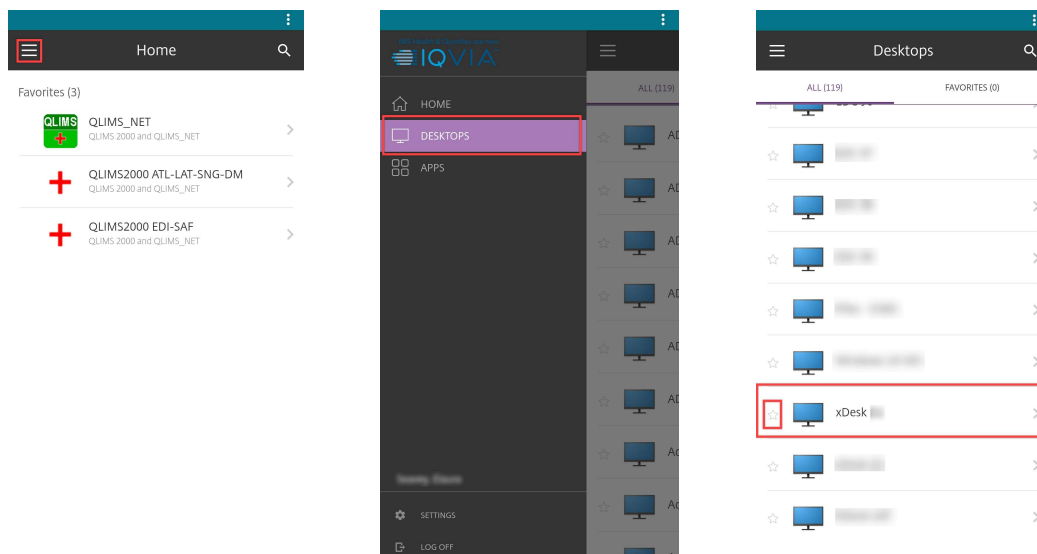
Home

Favorites (3)

QLIMS

QLIMS_NET
QLIMS 2000 and QLIMS_NET

QLIMS2000 ATL-LAT-SNG-DM
QLIMS 2000 and QLIMS_NET

QLIMS2000 EDI-SAF
QLIMS 2000 and QLIMS_NET

IQVIA

HOME

DESKTOPS

APPS

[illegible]

SETTINGS

LOG OFF

ALL (119)

AD
AD
AD
AD
AD
AD
Ac
Ac

Desktops

ALL (119)

FAVORITES (0)

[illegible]
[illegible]
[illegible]
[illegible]
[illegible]
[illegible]
xDesk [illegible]
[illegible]
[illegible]